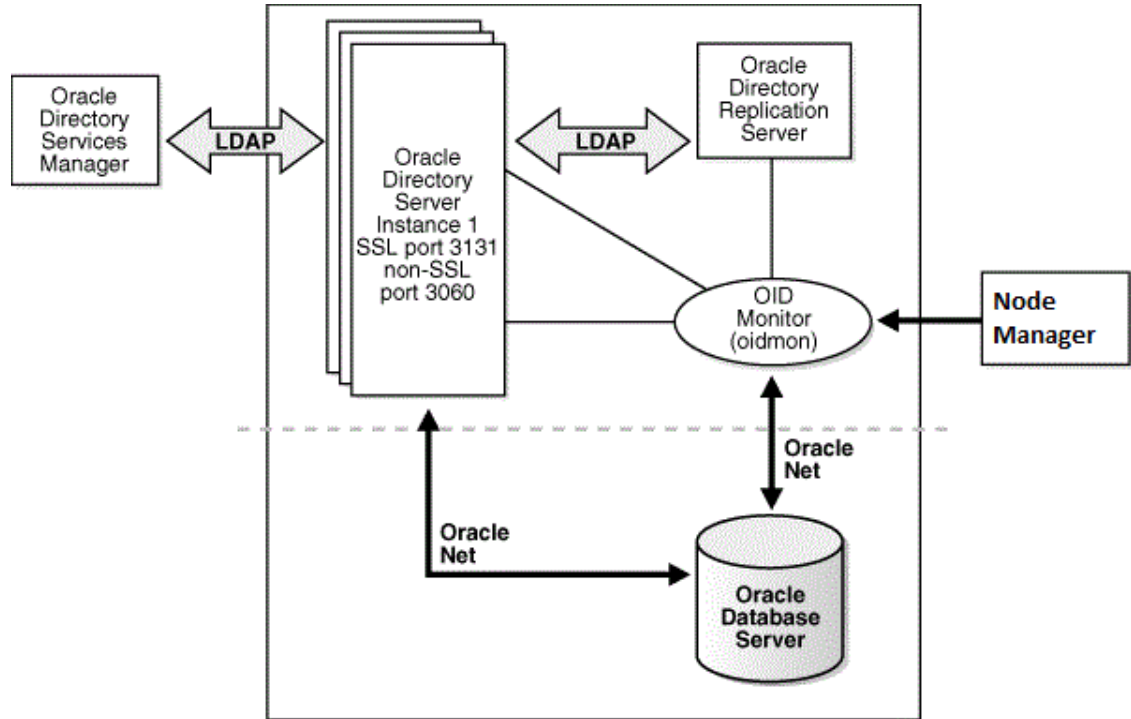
Oracle Directory Services Manager

LDAP

Oracle Directory Server Instance 1 SSL port 3131 non-SSL port 3060

LDAP

Oracle Directory Replication Server

OID Monitor (oidmon)

Node Manager

Oracle Net

Oracle Net

Oracle Database Server